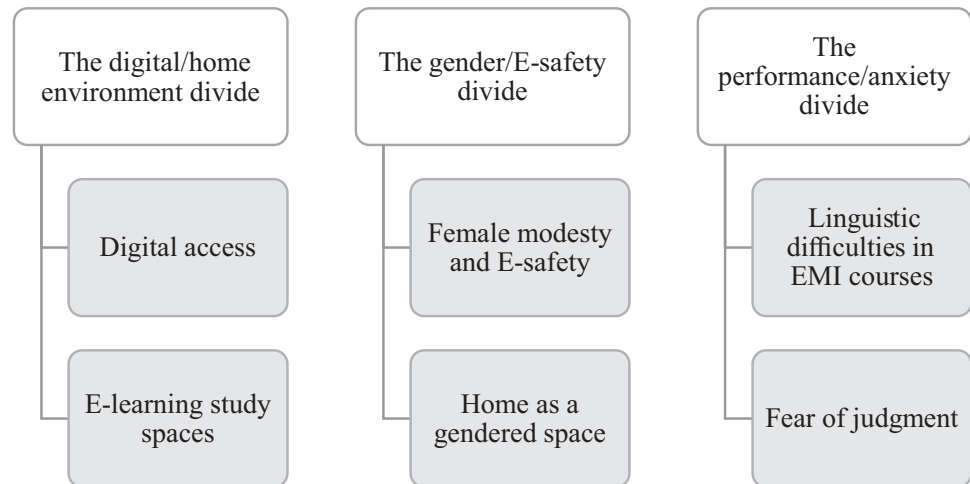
The digital/home environment divide

Digital access

E-learning study spaces

The gender/E-safety divide

Female modesty and E-safety

Home as a gendered space

The performance/anxiety divide

Linguistic difficulties in EMI courses

Fear of judgment